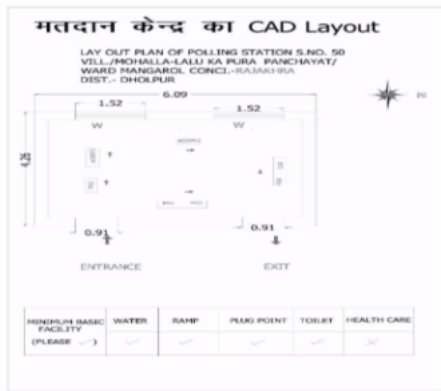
मतदान केन्द्र का CAD Layout

LAY OUT PLAN OF POLLING STATION S.NO. 50
VILL./MOHALLA-LALU KA PURA PANCHAYAT/
WARD MANGAROL CONCI.-RAJAKHRA
DIST.- DHOLPUR

N

6.09

1.52

1.52

W

W

4.26

0.91

0.91

ENTRANCE

EXIT

| MINIMUM BASIC FACILITY | WATER | RAMP | PLUG POINT | TOILET | HEALTH CARE |
|---|---|---|---|---|---|
| (PLEASE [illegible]) | ✓ | ✓ | ✓ | ✓ | ✗ |